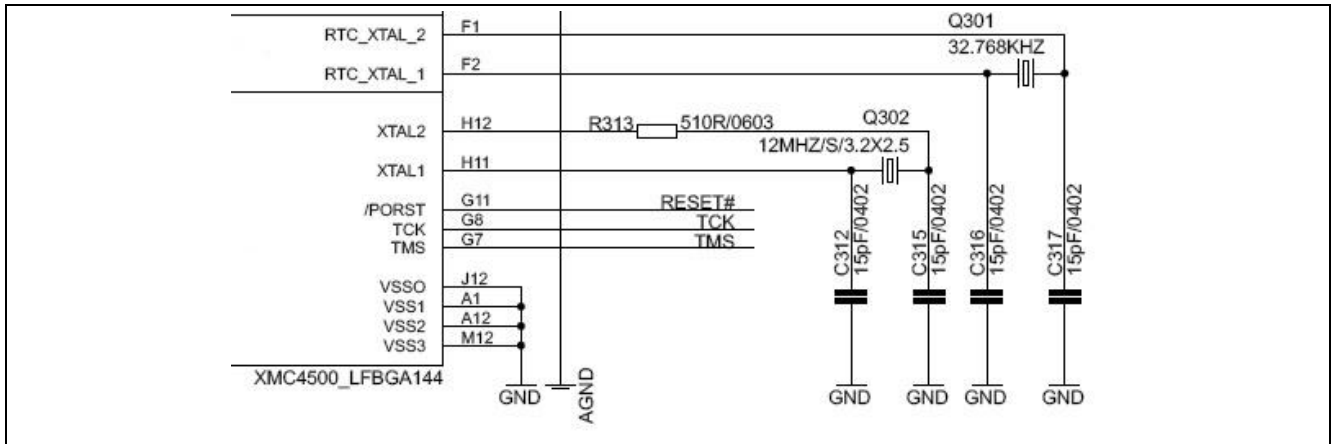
RTC_XTAL_2 F1
RTC_XTAL_1 F2
XTAL2 H12
XTAL1 H11
/PORST G11
TCK G8
TMS G7
VSSO J12
VSS1 A1
VSS2 A12
VSS3 M12
XMC4500_LFBGA144

Q301
32.768KHZ
R313 510R/0603
Q302
12MHZ/S/3.2X2.5
RESET#
TCK
TMS

C312 15pF/0402
C315 15pF/0402
C316 15pF/0402
C317 15pF/0402

GND
AGND
GND
GND
GND
GND